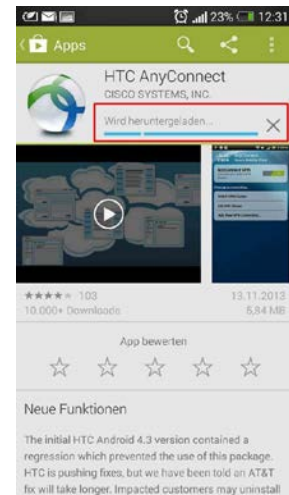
23% 12:31

Apps

HTC AnyConnect
CISCO SYSTEMS, INC.

Wird heruntergeladen...

★★★★ 103
10.000+ Downloads

13.11.2013
5,84 MB

App bewerten

Neue Funktionen

The initial HTC Android 4.3 version contained a regression which prevented the use of this package. HTC is pushing fixes, but we have been told an AT&T fix will take longer. Impacted customers may uninstall